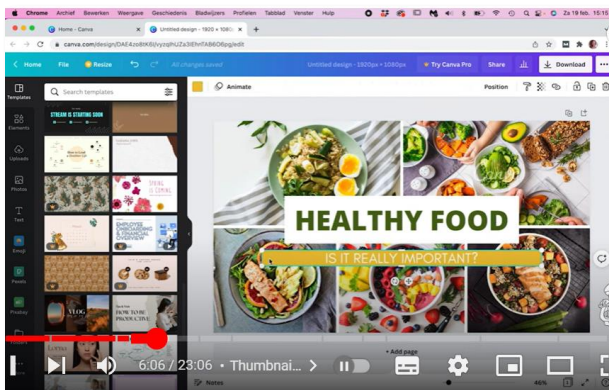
Chrome Archief Bewerken Weergave Geschiedenis Bladwijzers Profielen Tabblad Venster Help

Zo 19 feb. 15:1

Home - Canva

Untitled design - 1920 × 1080px

canva.com/design/DAE4zd8tK6I/vyzqlhUZa3I6fnfA86O6pg/edit

Home File Resize All changes saved Untitled design - 1920px × 1080px Try Canva Pro Share Download

Templates Elements Uploads Photos Text Emoji Pexels Pixabay

Search templates

STREAM IS STARTING SOON

SPRING IS COMING

EMPLOYEE ONBOARDING & FINANCIAL OVERVIEW

VLOG

HOW TO BE PRODUCTIVE

Animate

Position

HEALTHY FOOD

IS IT REALLY IMPORTANT?

+ Add page

Notes

46%

6:06 / 23:06 • Thumbnai... >